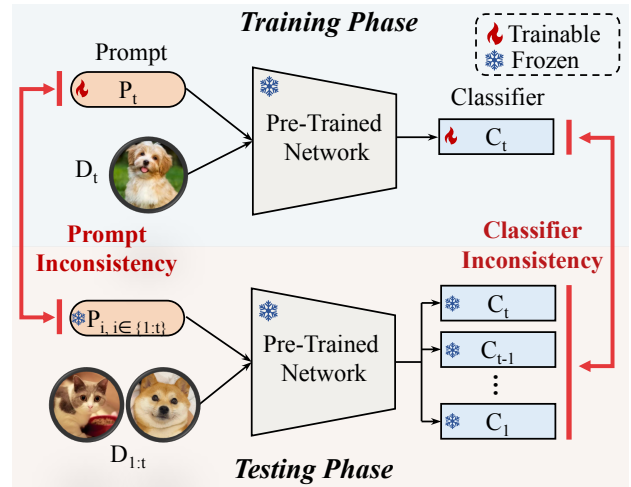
Training Phase

Trainable
Frozen

Prompt
$P_t$

$D_t$

Pre-Trained Network

Classifier
$C_t$

Prompt Inconsistency

Classifier Inconsistency

$P_{i,\, i\in\{1:t\}}$

Pre-Trained Network

$C_t$
$C_{t-1}$
⋮
$C_1$

$D_{1:t}$

Testing Phase